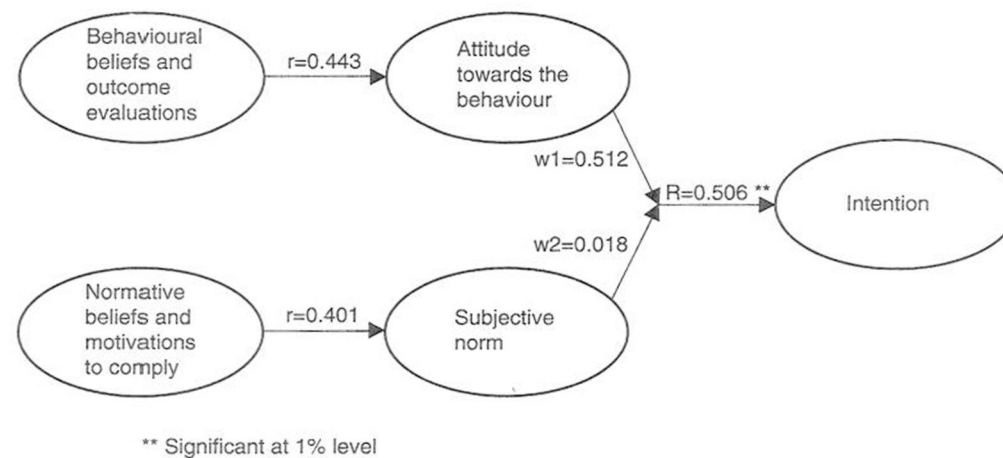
Behavioural beliefs and outcome evaluations

r=0.443

Attitude towards the behaviour

w1=0.512

R=0.506 **

Intention

w2=0.018

Normative beliefs and motivations to comply

r=0.401

Subjective norm

** Significant at 1% level